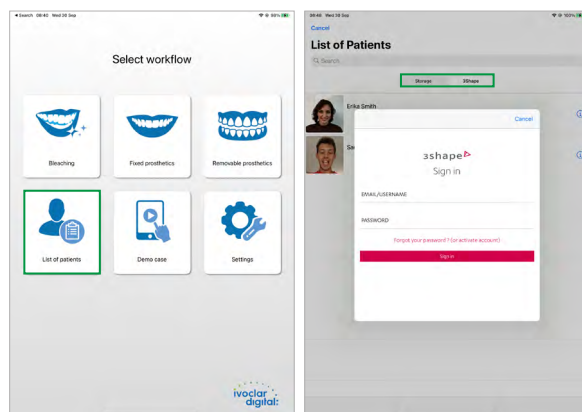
◂ Search 08:40 Wed 28 Sep

99%

Select workflow

Bleaching

Fixed prosthetics

Removable prosthetics

List of patients

Demo case

Settings

ivoclar digital:

08:46 Wed 28 Sep

100%

Cancel

List of Patients

Search

Storage

3Shape

Erika Smith

Sa

Cancel

3shape

Sign in

EMAIL/USERNAME

PASSWORD

Forgot your password? / (or activate account)

Sign in